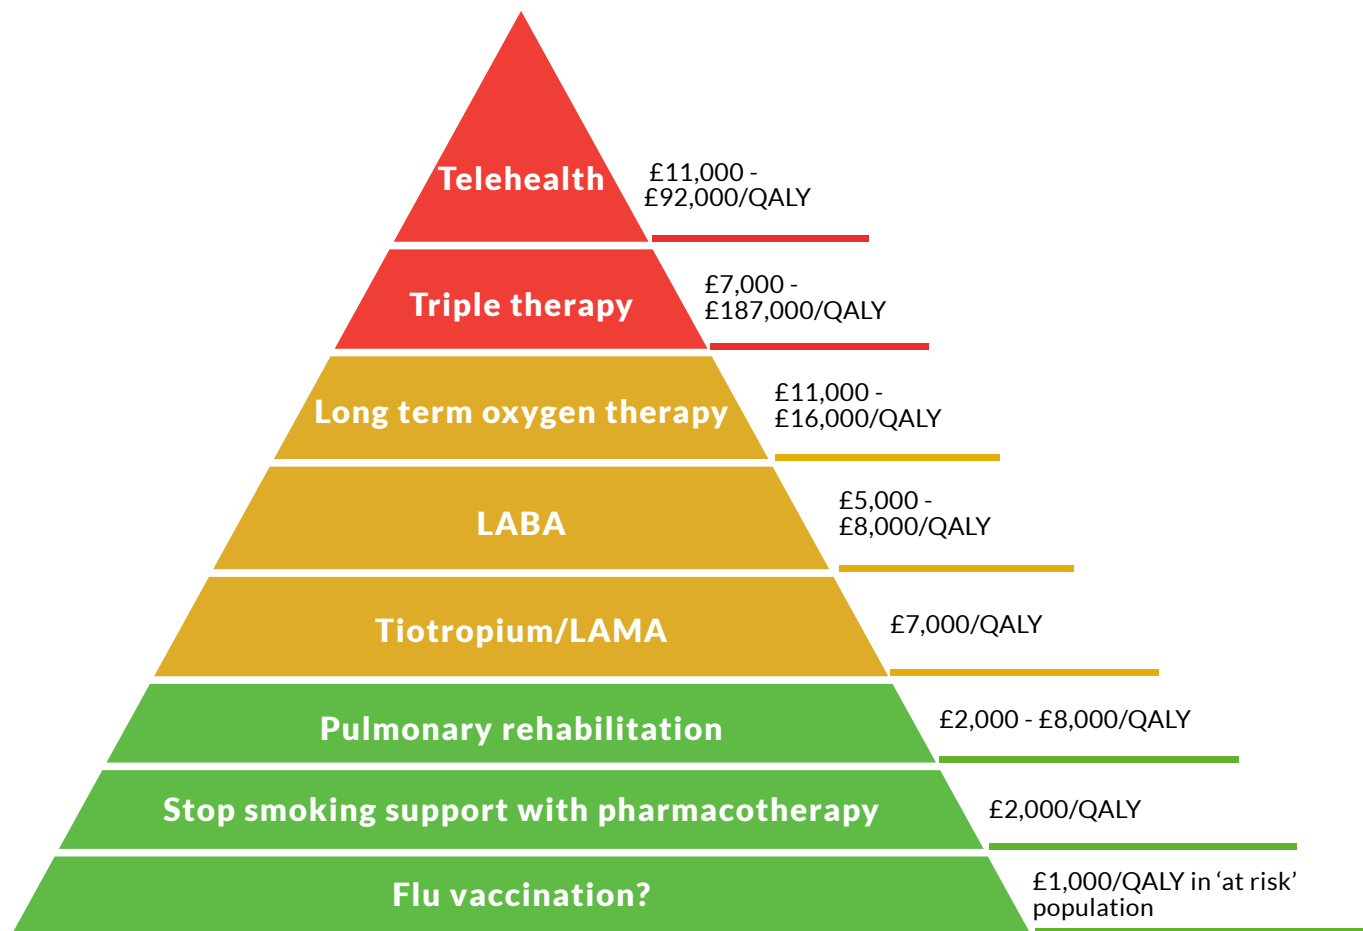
Telehealth
£11,000 - £92,000/QALY

Triple therapy
£7,000 - £187,000/QALY

Long term oxygen therapy
£11,000 - £16,000/QALY

LABA
£5,000 - £8,000/QALY

Tiotropium/LAMA
£7,000/QALY

Pulmonary rehabilitation
£2,000 - £8,000/QALY

Stop smoking support with pharmacotherapy
£2,000/QALY

Flu vaccination?
£1,000/QALY in ‘at risk’ population